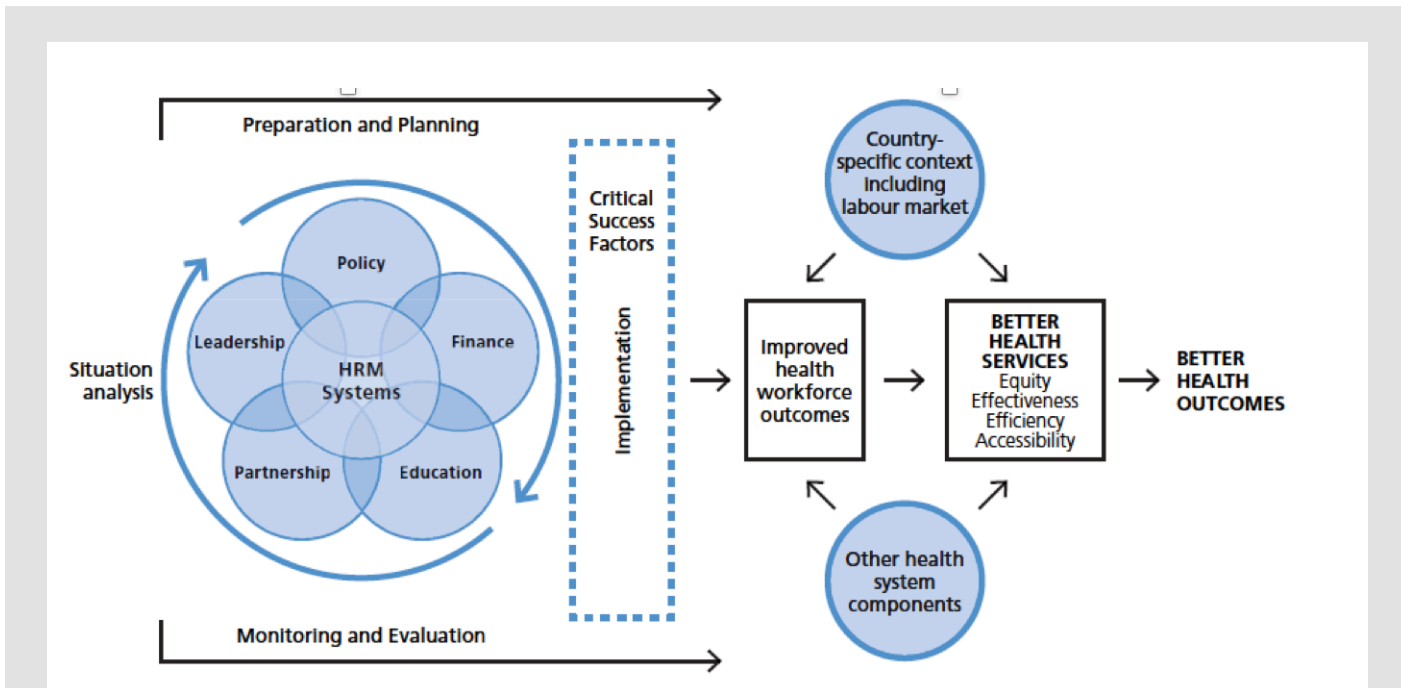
Preparation and Planning

Situation analysis

Policy

Leadership

Finance

HRM Systems

Partnership

Education

Critical Success Factors

Implementation

Monitoring and Evaluation

Country-specific context including labour market

Improved health workforce outcomes

BETTER HEALTH SERVICES
Equity
Effectiveness
Efficiency
Accessibility

BETTER HEALTH OUTCOMES

Other health system components